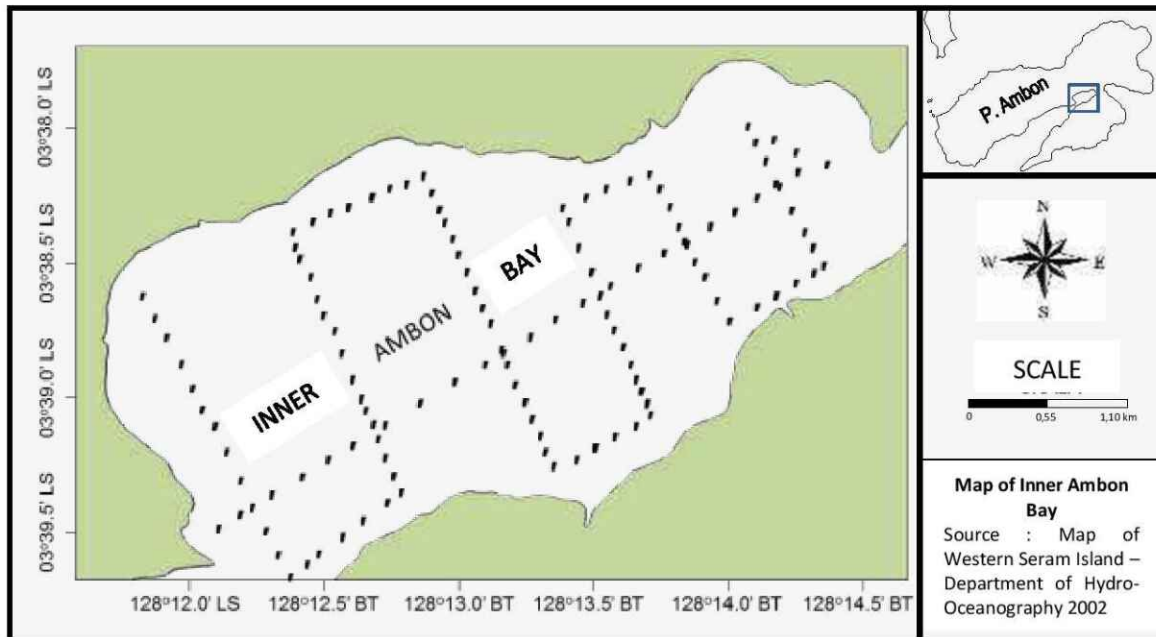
03°38.0' LS
03°38.5' LS
03°39.0' LS
03°39.5' LS

INNER
AMBON
BAY

128°12.0' LS
128°12.5' BT
128°13.0' BT
128°13.5' BT
128°14.0' BT
128°14.5' BT

P. Ambon

N
W
E
S

SCALE
0
0,55
1,10 km

**Map of Inner Ambon Bay**
Source : Map of Western Seram Island – Department of Hydro-Oceanography 2002